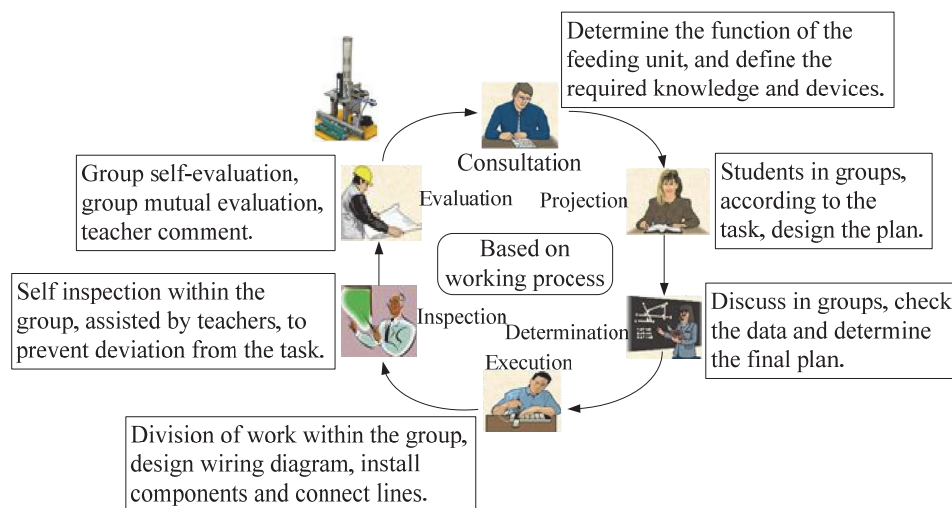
Determine the function of the feeding unit, and define the required knowledge and devices.

Consultation

Group self-evaluation, group mutual evaluation, teacher comment.

Evaluation

Projection

Students in groups, according to the task, design the plan.

Based on working process

Self inspection within the group, assisted by teachers, to prevent deviation from the task.

Inspection

Determination

Discuss in groups, check the data and determine the final plan.

Execution

Division of work within the group, design wiring diagram, install components and connect lines.